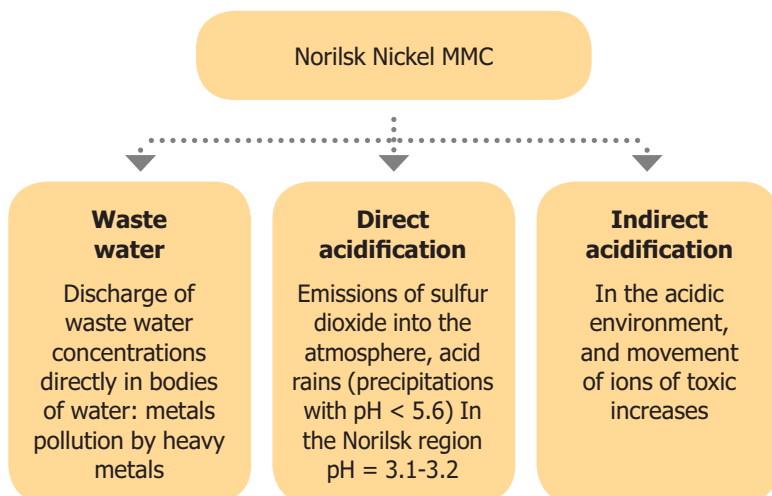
Norilsk Nickel MMC

**Waste water**

Discharge of waste water concentrations directly in bodies of water: metals pollution by heavy metals

**Direct acidification**

Emissions of sulfur dioxide into the atmosphere, acid rains (precipitations with pH < 5.6) In the Norilsk region pH = 3.1-3.2

**Indirect acidification**

In the acidic environment, and movement of ions of toxic increases